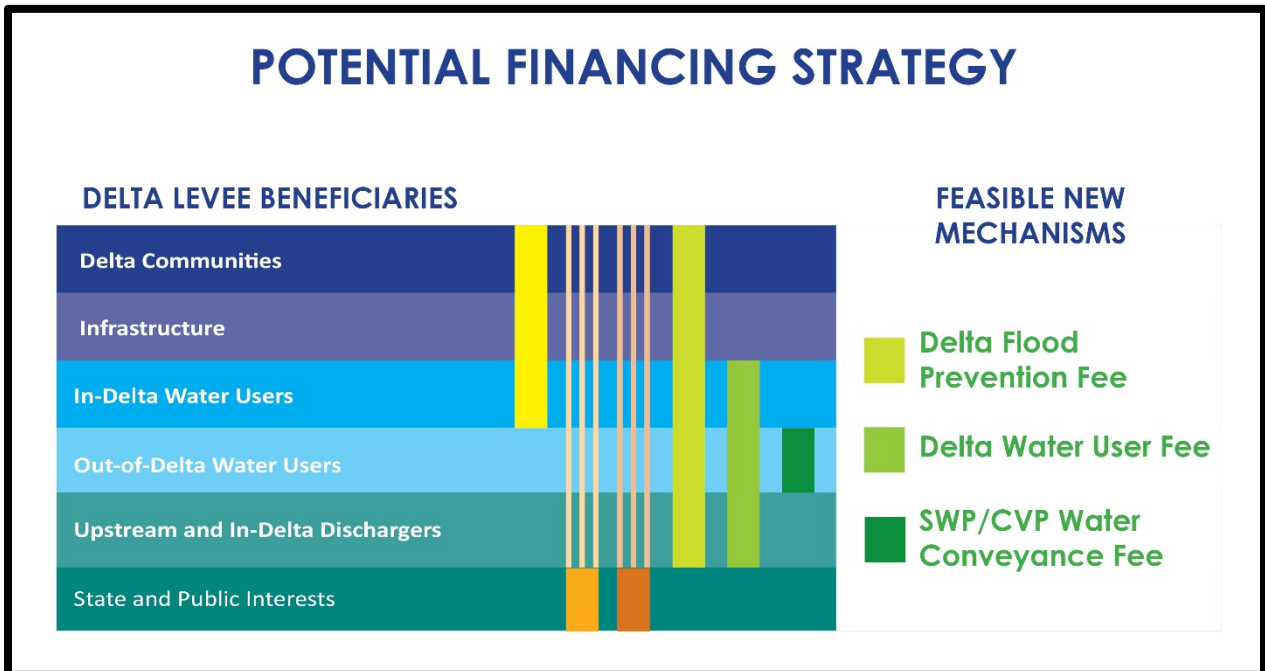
POTENTIAL FINANCING STRATEGY

DELTA LEVEE BENEFICIARIES

Delta Communities

Infrastructure

In-Delta Water Users

Out-of-Delta Water Users

Upstream and In-Delta Dischargers

State and Public Interests

FEASIBLE NEW MECHANISMS

Delta Flood Prevention Fee

Delta Water User Fee

SWP/CVP Water Conveyance Fee